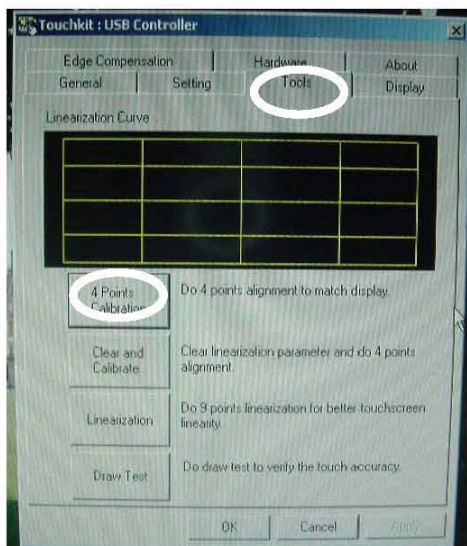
Touchkit : USB Controller

Edge Compensation
Hardware
About
General
Setting
Tools
Display

Linearization Curve

4 Points Calibration
Do 4 points alignment to match display.

Clear and Calibrate
Clear linearization parameter and do 4 points alignment.

Linearization
Do 9 points linearization for better touchscreen linearity.

Draw Test
Do draw test to verify the touch accuracy.

OK
Cancel
Apply